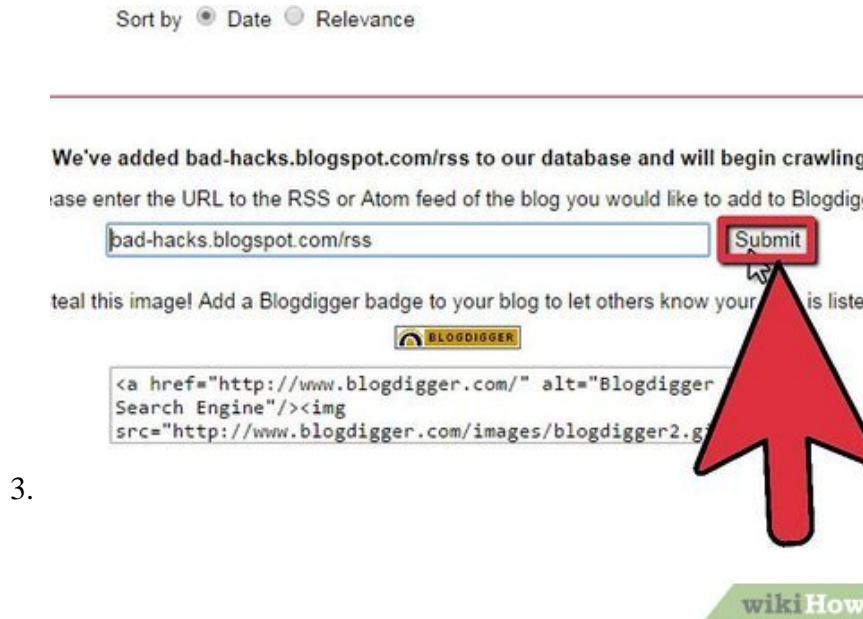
Sort by Date Relevance

We've added bad-hacks.blogspot.com/rss to our database and will begin crawling

ase enter the URL to the RSS or Atom feed of the blog you would like to add to Blogdig

bad-hacks.blogspot.com/rss

Submit

teal this image! Add a Blogdigger badge to your blog to let others know your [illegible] is liste

BLOGDIGGER

<a href="http://www.blogdigger.com/" alt="Blogdigger Search Engine"/><img src="http://www.blogdigger.com/images/blogdigger2.gi

3.

wikiHow